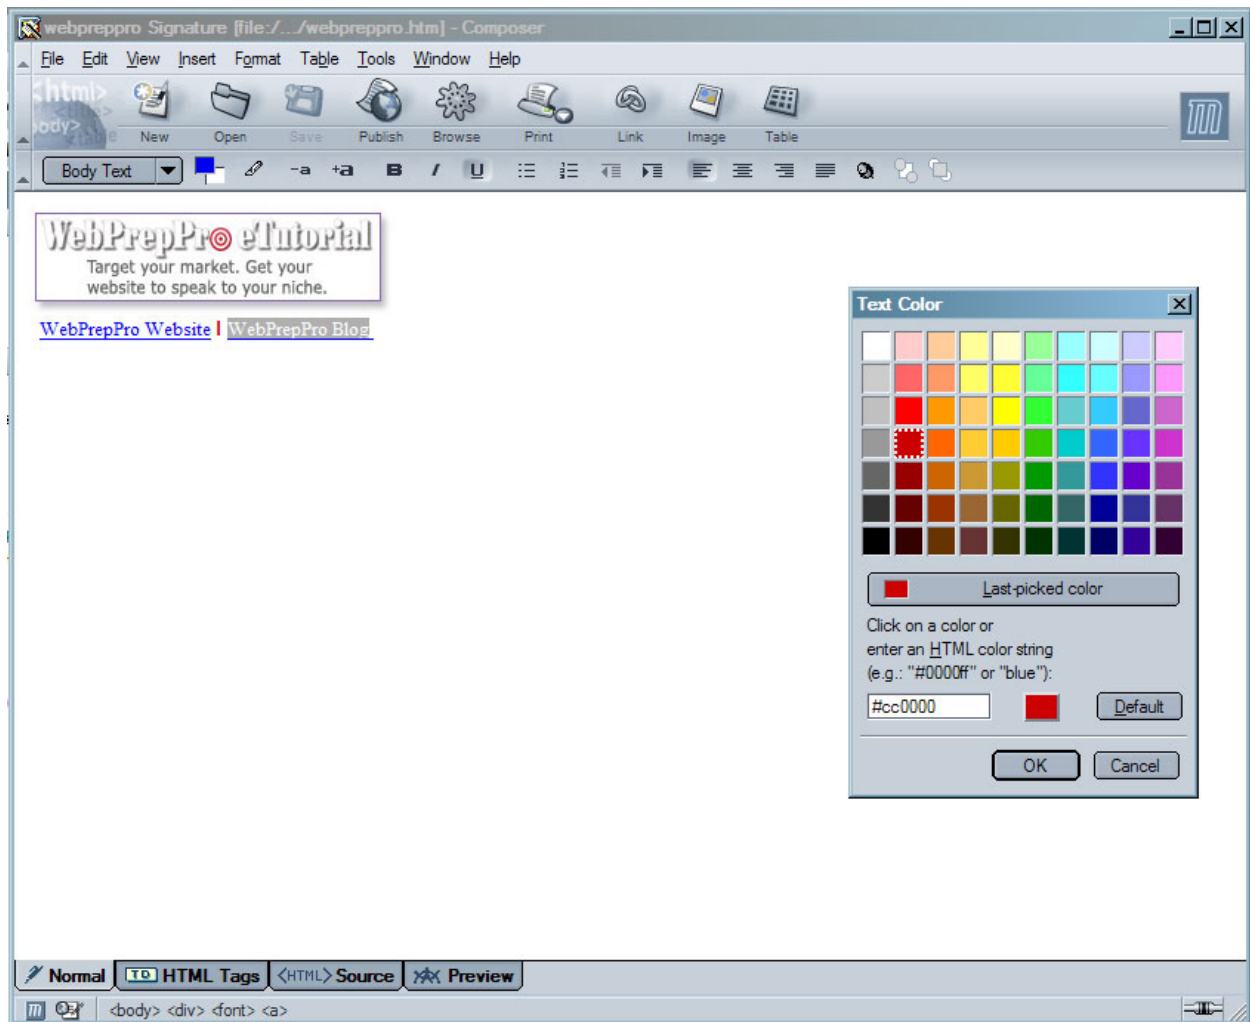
webpreppro Signature [file:/.../webpreppro.htm] - Composer

File Edit View Insert Format Table Tools Window Help

New Open Save Publish Browse Print Link Image Table

Body Text

WebPrepPro eTutorial
Target your market. Get your website to speak to your niche.

WebPrepPro Website | WebPrepPro Blog

Text Color

Last-picked color

Click on a color or enter an HTML color string (e.g.: "#0000ff" or "blue"):

#cc0000

Default

OK Cancel

Normal HTML Tags <HTML> Source Preview

<body> <div> <font> <a>